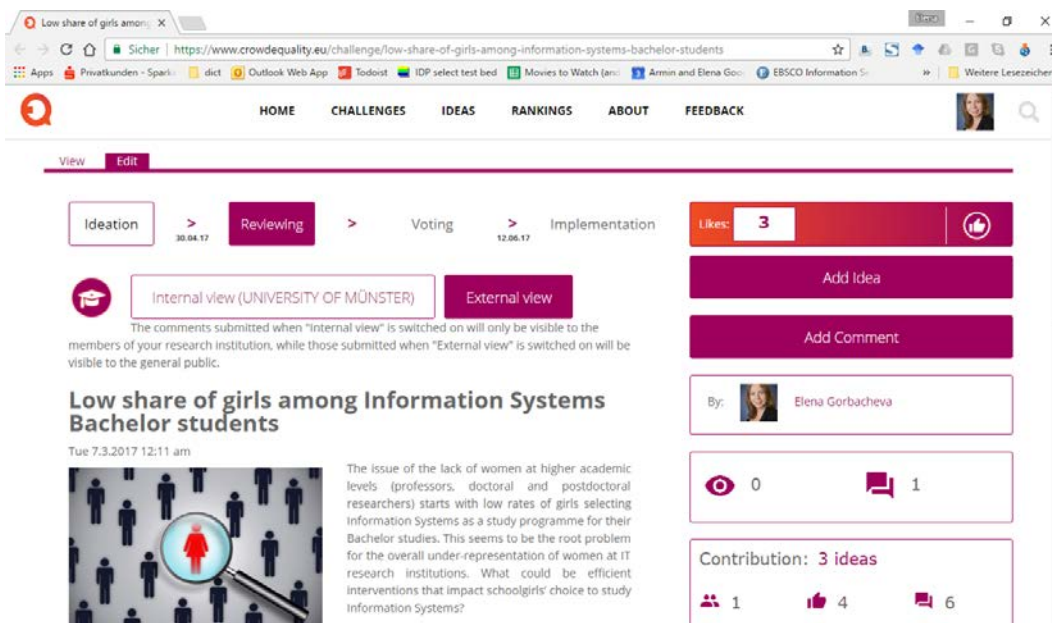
Low share of girls among ×

Sicher | https://www.crowdequality.eu/challenge/low-share-of-girls-among-information-systems-bachelor-students

Apps Privatkunden - Spark dict Outlook Web App Todoist IDP select test bed Movies to Watch (and Armin and Elena Goo EBSCO Information S » Weitere Lesezeichen

HOME CHALLENGES IDEAS RANKINGS ABOUT FEEDBACK

View Edit

Ideation > 30.04.17 Reviewing > Voting > 12.06.17 Implementation

Likes: 3

Add Idea

Add Comment

Internal view (UNIVERSITY OF MÜNSTER) External view

The comments submitted when "internal view" is switched on will only be visible to the members of your research institution, while those submitted when "External view" is switched on will be visible to the general public.

By: Elena Gorbacheva

Low share of girls among Information Systems Bachelor students

Tue 7.3.2017 12:11 am

0 1

The issue of the lack of women at higher academic levels (professors, doctoral and postdoctoral researchers) starts with low rates of girls selecting Information Systems as a study programme for their Bachelor studies. This seems to be the root problem for the overall under-representation of women at IT research institutions. What could be efficient interventions that impact schoolgirls' choice to study Information Systems?

Contribution: 3 ideas

1 4 6